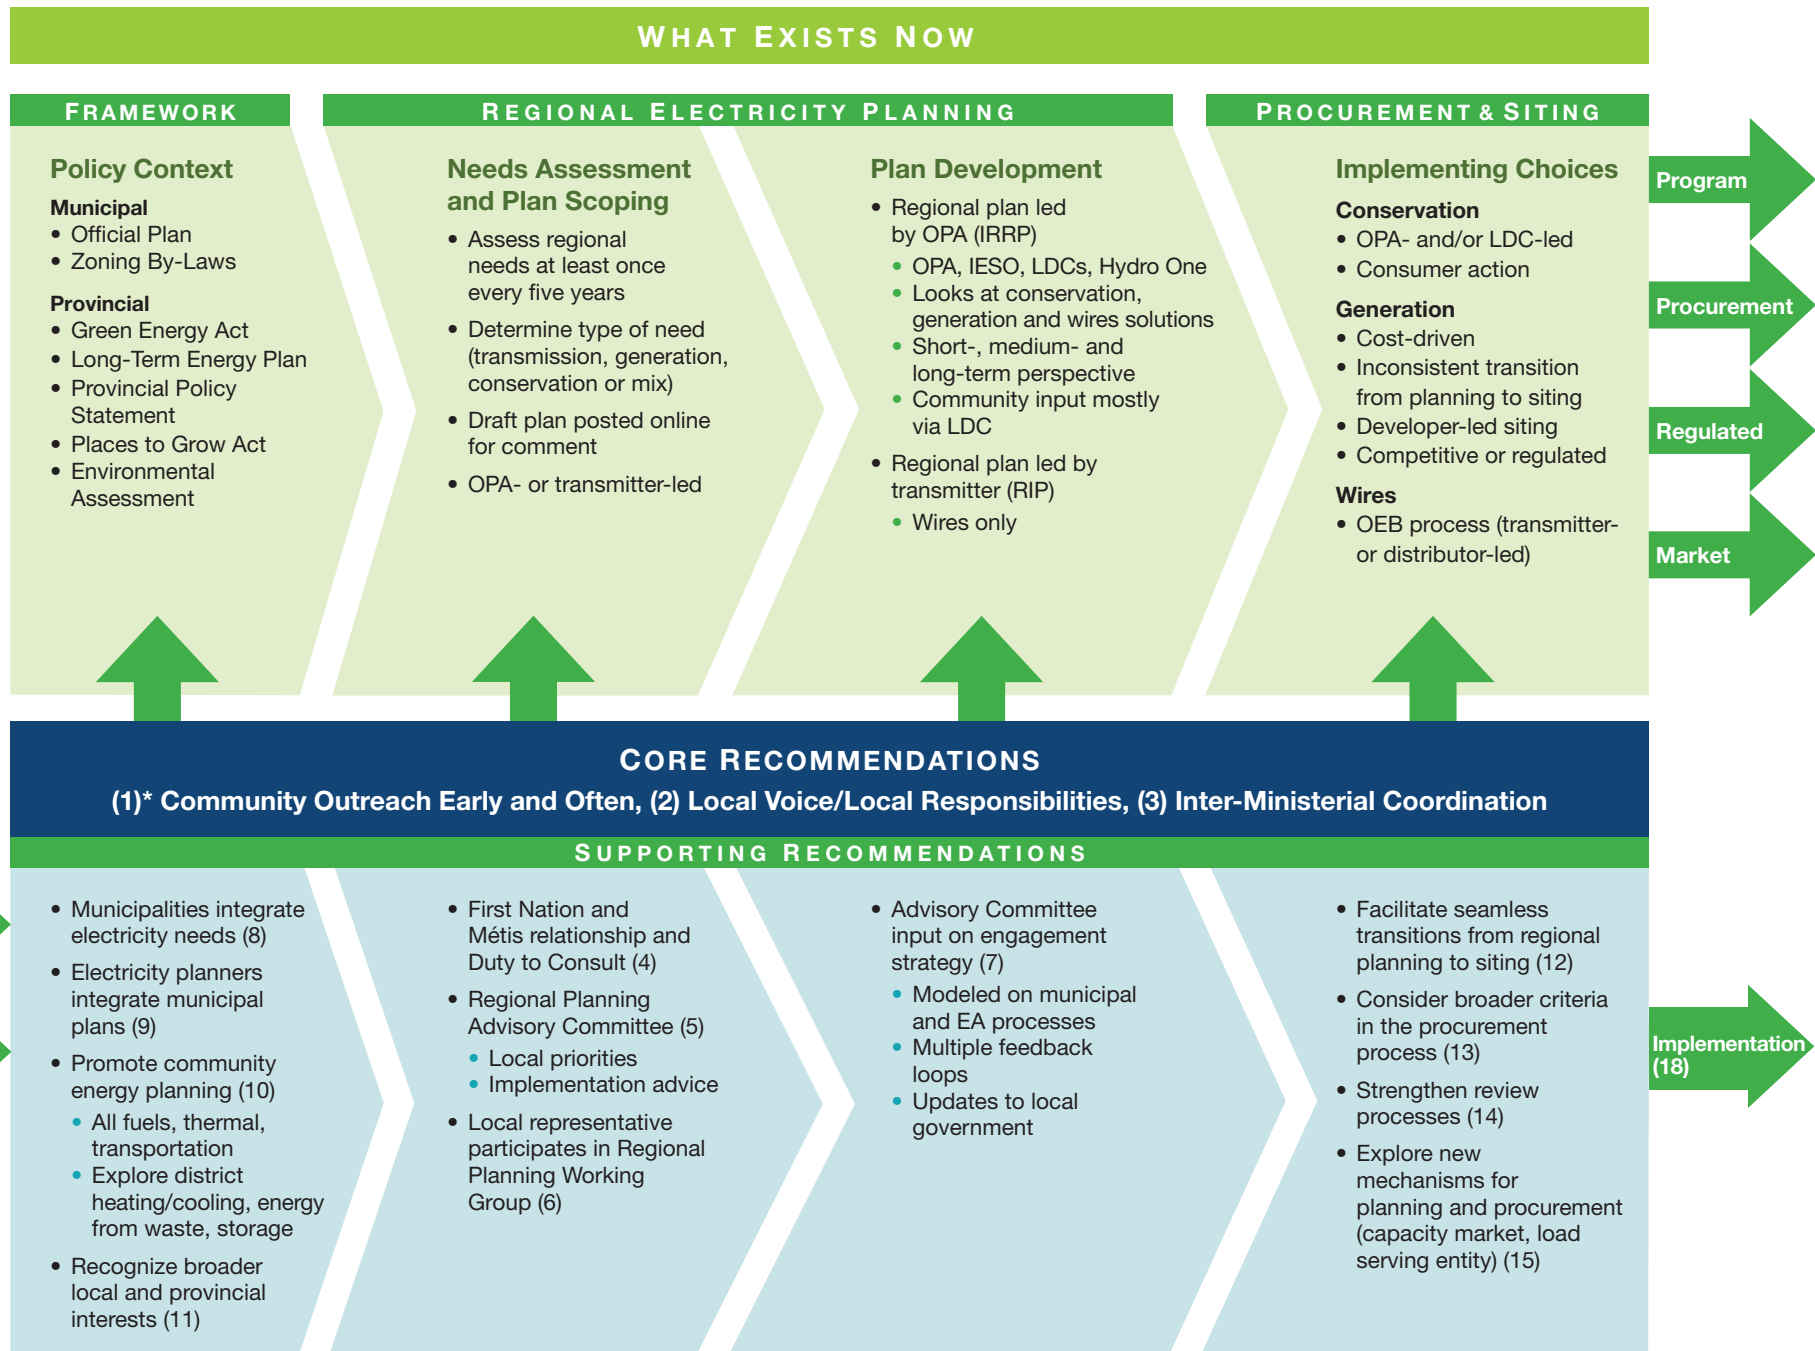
WHAT EXISTS NOW

FRAMEWORK

REGIONAL ELECTRICITY PLANNING

PROCUREMENT & SITING

Policy Context

Municipal
• Official Plan
• Zoning By-Laws

Provincial
• Green Energy Act
• Long-Term Energy Plan
• Provincial Policy Statement
• Places to Grow Act
• Environmental Assessment

Needs Assessment and Plan Scoping

• Assess regional needs at least once every five years
• Determine type of need (transmission, generation, conservation or mix)
• Draft plan posted online for comment
• OPA- or transmitter-led

Plan Development

• Regional plan led by OPA (IRRP)
• OPA, IESO, LDCs, Hydro One
• Looks at conservation, generation and wires solutions
• Short-, medium- and long-term perspective
• Community input mostly via LDC
• Regional plan led by transmitter (RIP)
• Wires only

Implementing Choices

Conservation
• OPA- and/or LDC-led
• Consumer action

Generation
• Cost-driven
• Inconsistent transition from planning to siting
• Developer-led siting
• Competitive or regulated

Wires
• OEB process (transmitter- or distributor-led)

Program

Procurement

Regulated

Market

CORE RECOMMENDATIONS
(1)* Community Outreach Early and Often, (2) Local Voice/Local Responsibilities, (3) Inter-Ministerial Coordination

SUPPORTING RECOMMENDATIONS

• Municipalities integrate electricity needs (8)
• Electricity planners integrate municipal plans (9)
• Promote community energy planning (10)
• All fuels, thermal, transportation
• Explore district heating/cooling, energy from waste, storage
• Recognize broader local and provincial interests (11)

• First Nation and Métis relationship and Duty to Consult (4)
• Regional Planning Advisory Committee (5)
• Local priorities
• Implementation advice
• Local representative participates in Regional Planning Working Group (6)

• Advisory Committee input on engagement strategy (7)
• Modeled on municipal and EA processes
• Multiple feedback loops
• Updates to local government

• Facilitate seamless transitions from regional planning to siting (12)
• Consider broader criteria in the procurement process (13)
• Strengthen review processes (14)
• Explore new mechanisms for planning and procurement (capacity market, load serving entity) (15)

Implementation (18)